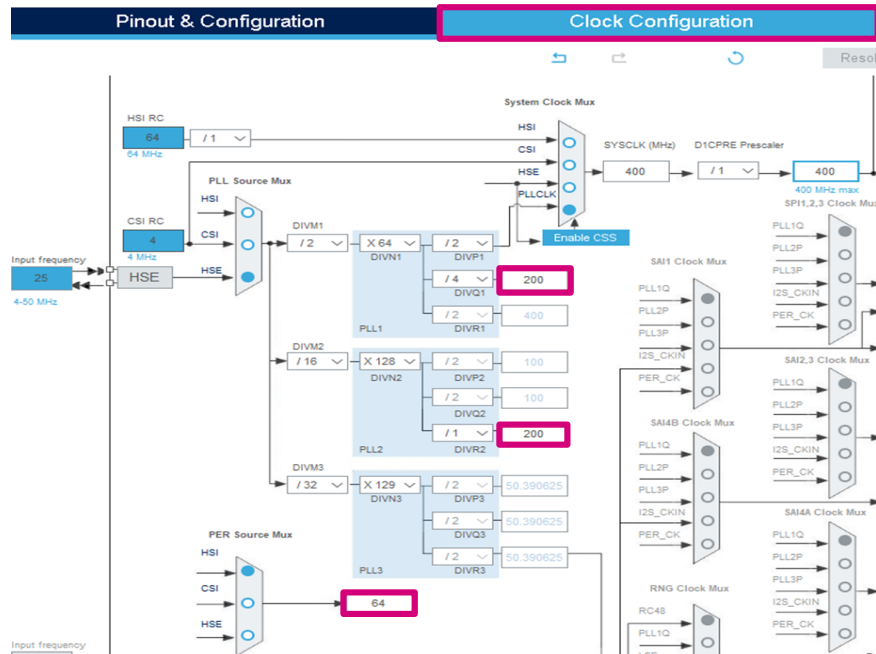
Pinout & Configuration

Clock Configuration

Resol

HSI RC
64
/ 1
64 MHz

System Clock Mux
HSI
CSI
HSE
PLLCLK
SYSCLK (MHz)
400
D1CPRE Prescaler
/ 1
400
400 MHz max
Enable CSS

PLL Source Mux
HSI
CSI
HSE

CSI RC
4
4 MHz

Input frequency
25
4-50 MHz
HSE

DIVM1
/ 2
X 64
DIVN1
/ 2
DIVP1
/ 4
DIVQ1
200
/ 2
DIVR1
400
PLL1

DIVM2
/ 16
X 128
DIVN2
/ 2
DIVP2
100
/ 2
DIVQ2
100
/ 1
DIVR2
200
PLL2

DIVM3
/ 32
X 129
DIVN3
/ 2
DIVP3
50.390625
/ 2
DIVQ3
50.390625
/ 2
DIVR3
50.390625
PLL3

PER Source Mux
HSI
CSI
HSE
64

Input frequency

SAI1 Clock Mux
PLL1Q
PLL2P
PLL3P
I2S_CKIN
PER_CK

SAI4B Clock Mux
PLL1Q
PLL2P
PLL3P
I2S_CKIN
PER_CK

RNG Clock Mux
RC48
PLL1Q

SPI1,2,3 Clock Mux
PLL1Q
PLL2P
PLL3P
I2S_CKIN
PER_CK

SAI2,3 Clock Mux
PLL1Q
PLL2P
PLL3P
I2S_CKIN
PER_CK

SAI4A Clock Mux
PLL1Q
PLL2P
PLL3P
I2S_CKIN
PER_CK